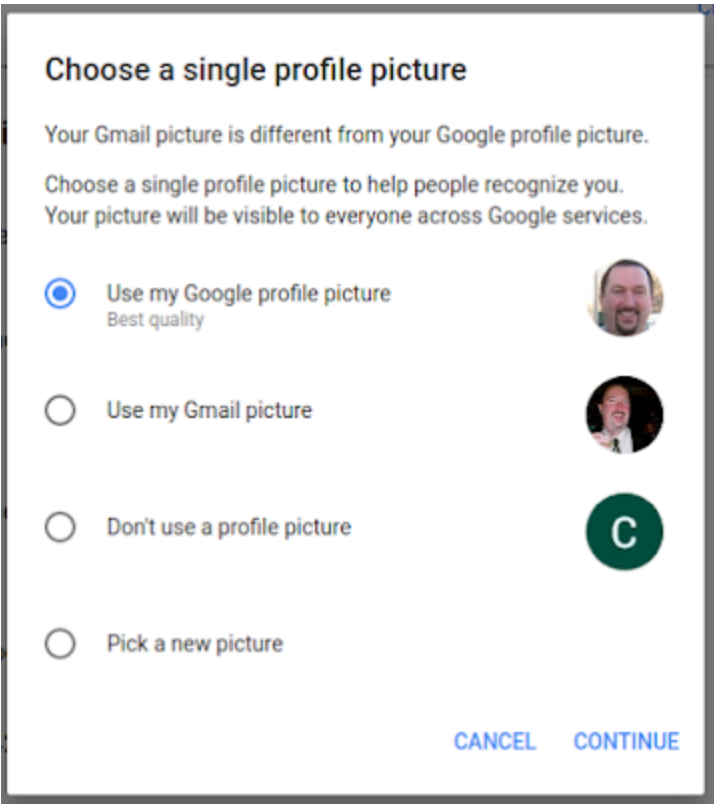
Choose a single profile picture

Your Gmail picture is different from your Google profile picture.

Choose a single profile picture to help people recognize you. Your picture will be visible to everyone across Google services.

Use my Google profile picture
Best quality

Use my Gmail picture

Don't use a profile picture

C

Pick a new picture

CANCEL CONTINUE